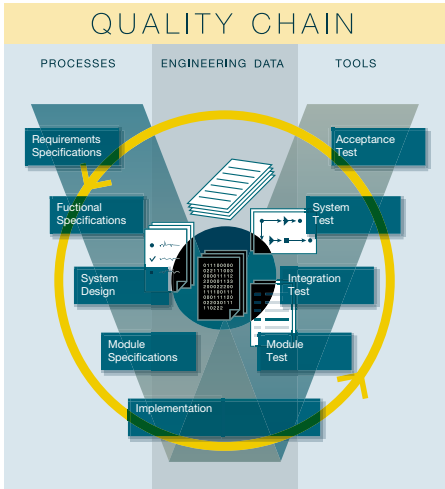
QUALITY CHAIN

PROCESSES

ENGINEERING DATA

TOOLS

Requirements Specifications

Fuctional Specifications

System Design

Module Specifications

Implementation

Acceptance Test

System Test

Integration Test

Module Test

011100000
022111003
030011112
230001133
300022200
111100111
000111100
022030111
110222